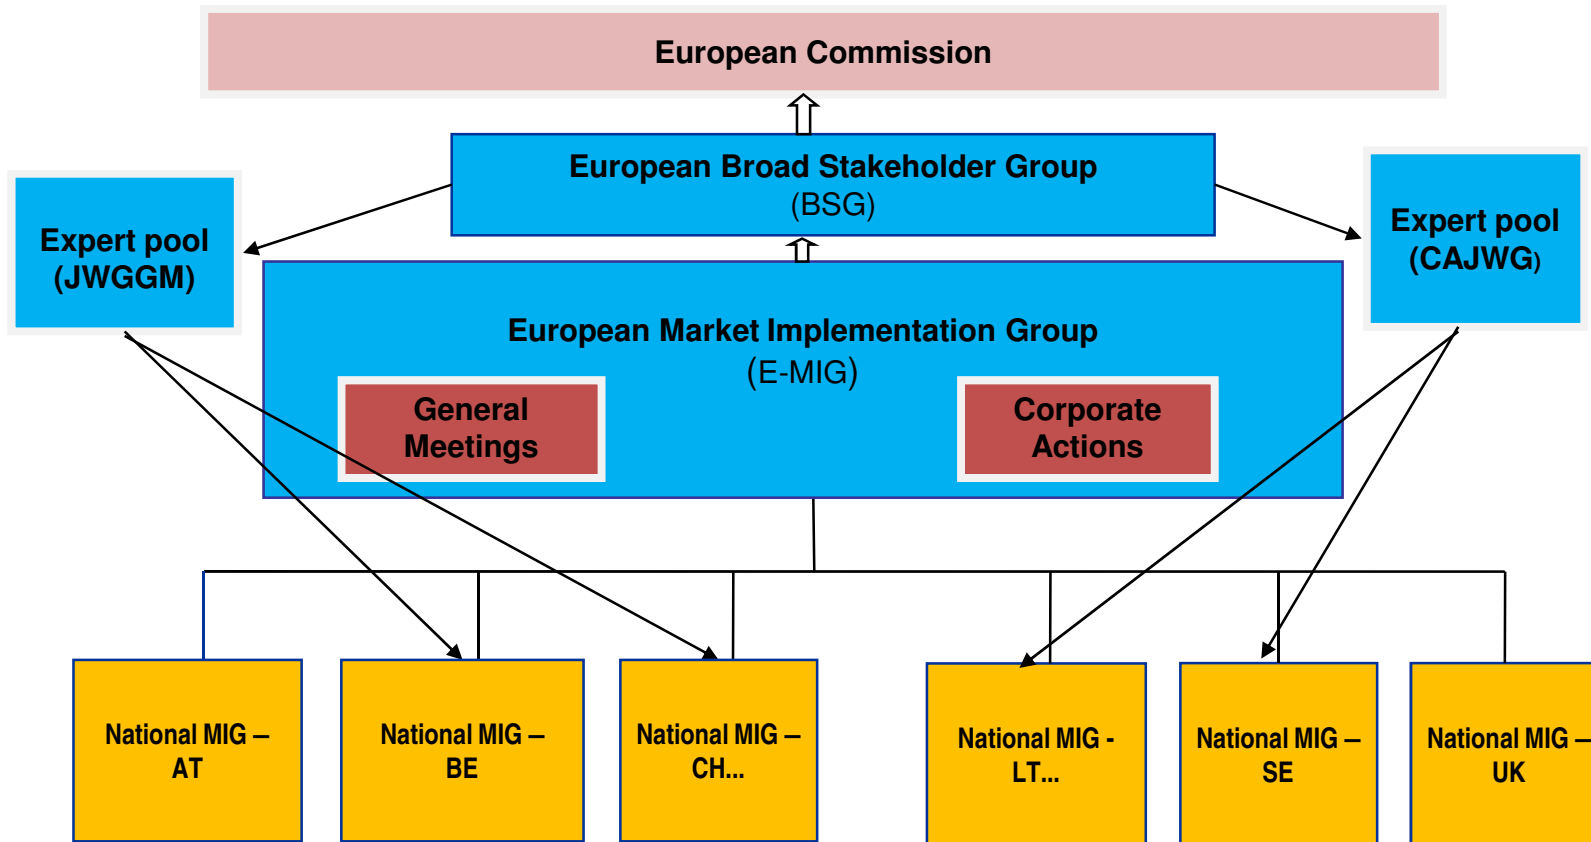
European Commission

European Broad Stakeholder Group
(BSG)

Expert pool
(JWGGM)

Expert pool
(CAJWG)

European Market Implementation Group
(E-MIG)

General Meetings

Corporate Actions

National MIG – AT

National MIG – BE

National MIG – CH...

National MIG - LT...

National MIG – SE

National MIG – UK